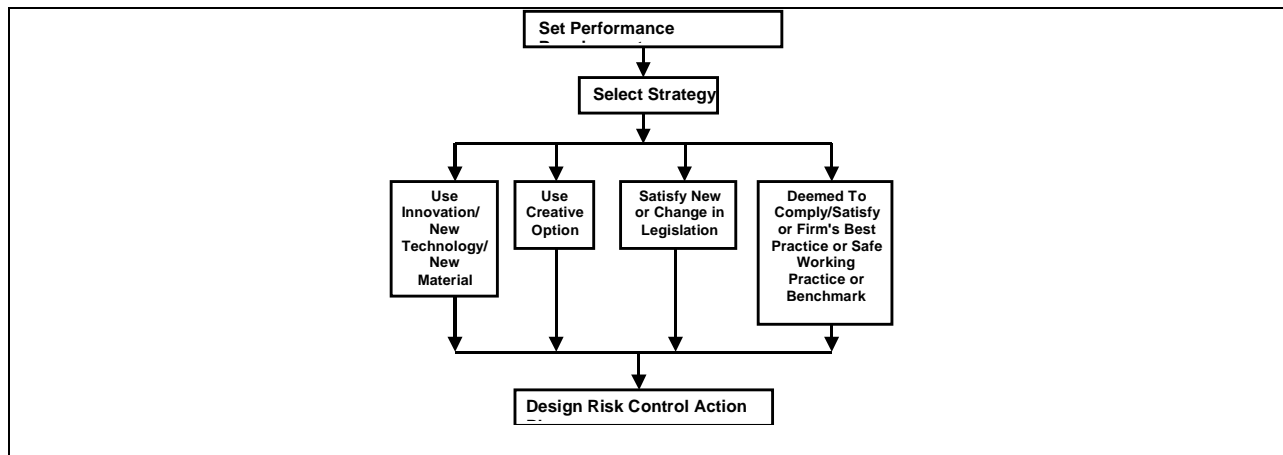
Set Performance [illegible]

Select Strategy

Use Innovation/ New Technology/ New Material

Use Creative Option

Satisfy New or Change in Legislation

Deemed To Comply/Satisfy or Firm's Best Practice or Safe Working Practice or Benchmark

Design Risk Control Action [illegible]